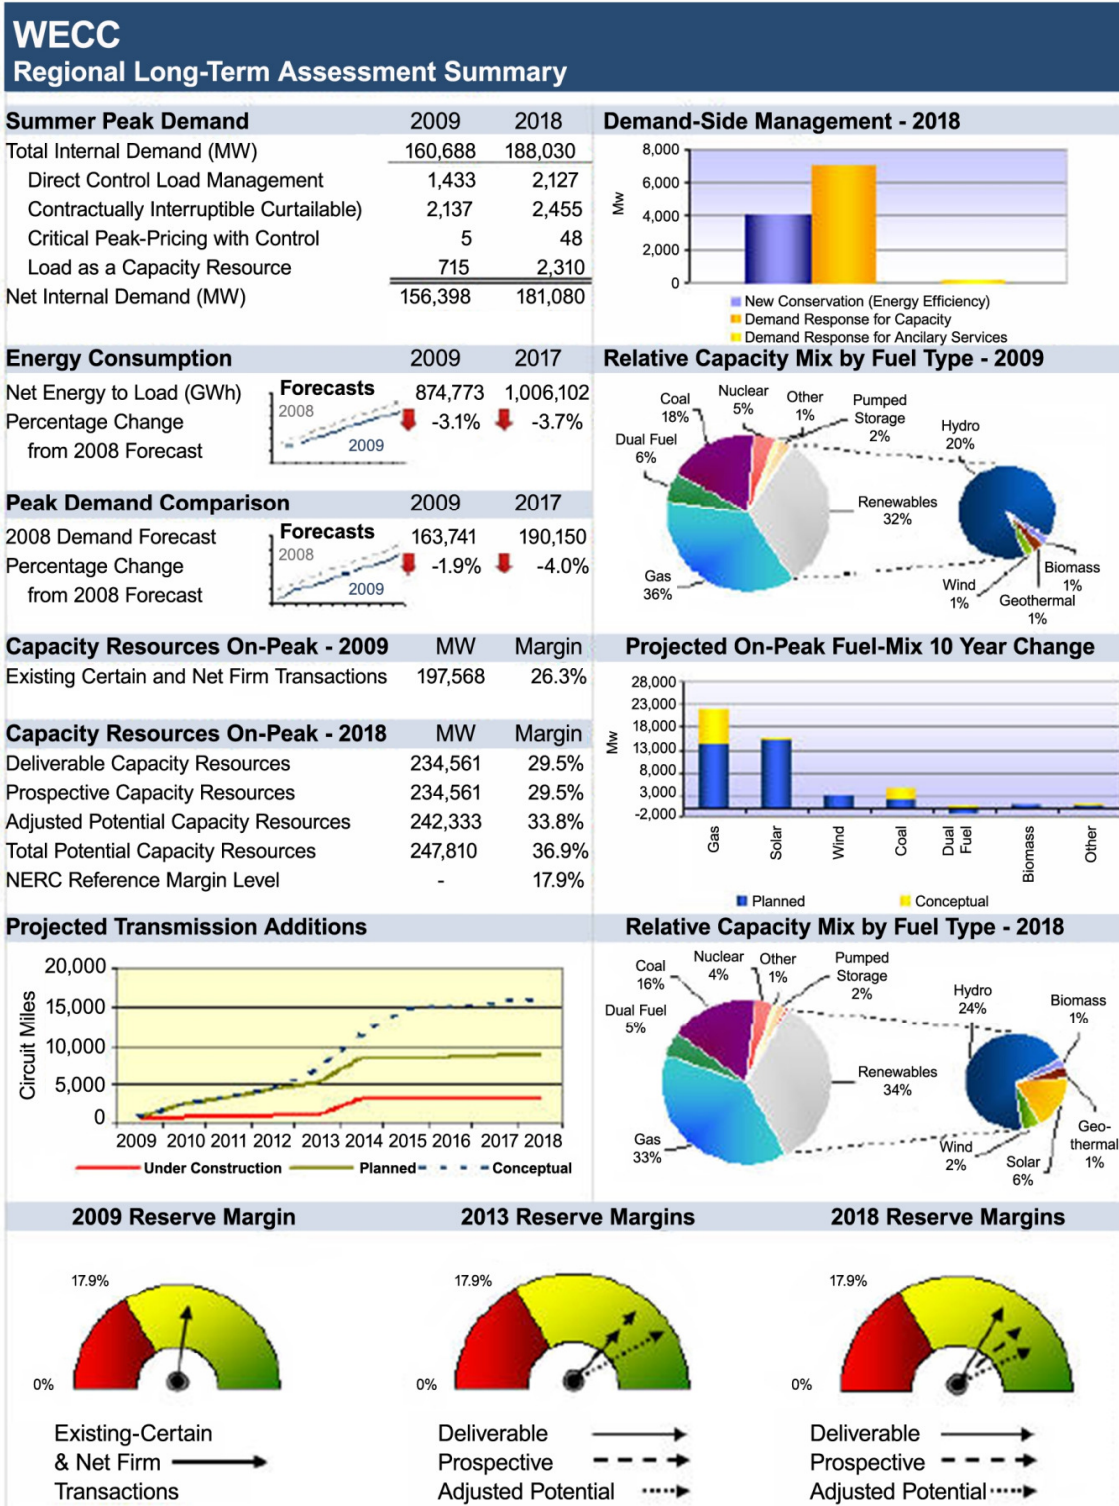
WECC
Regional Long-Term Assessment Summary

| Summer Peak Demand | 2009 | 2018 |
|---|---|---|
| Total Internal Demand (MW) | 160,688 | 188,030 |
| Direct Control Load Management | 1,433 | 2,127 |
| Contractually Interruptible Curtailable) | 2,137 | 2,455 |
| Critical Peak-Pricing with Control | 5 | 48 |
| Load as a Capacity Resource | 715 | 2,310 |
| Net Internal Demand (MW) | 156,398 | 181,080 |

Demand-Side Management - 2018
8,000
6,000
4,000
2,000
0
Mw
New Conservation (Energy Efficiency)
Demand Response for Capacity
Demand Response for Ancilary Services

| Energy Consumption | | 2009 | 2017 |
|---|---|---|---|
| Net Energy to Load (GWh) | Forecasts | 874,773 | 1,006,102 |
| Percentage Change from 2008 Forecast | 2008 2009 | -3.1% | -3.7% |

Relative Capacity Mix by Fuel Type - 2009
Coal 18%
Nuclear 5%
Other 1%
Pumped Storage 2%
Hydro 20%
Dual Fuel 6%
Renewables 32%
Gas 36%
Wind 1%
Biomass 1%
Geothermal 1%

| Peak Demand Comparison | | 2009 | 2017 |
|---|---|---|---|
| 2008 Demand Forecast | Forecasts | 163,741 | 190,150 |
| Percentage Change from 2008 Forecast | 2008 2009 | -1.9% | -4.0% |

| Capacity Resources On-Peak - 2009 | MW | Margin |
|---|---|---|
| Existing Certain and Net Firm Transactions | 197,568 | 26.3% |

| Capacity Resources On-Peak - 2018 | MW | Margin |
|---|---|---|
| Deliverable Capacity Resources | 234,561 | 29.5% |
| Prospective Capacity Resources | 234,561 | 29.5% |
| Adjusted Potential Capacity Resources | 242,333 | 33.8% |
| Total Potential Capacity Resources | 247,810 | 36.9% |
| NERC Reference Margin Level | - | 17.9% |

Projected On-Peak Fuel-Mix 10 Year Change
28,000
23,000
18,000
13,000
8,000
3,000
-2,000
Mw
Gas
Solar
Wind
Coal
Dual Fuel
Biomass
Other
Planned
Conceptual

Projected Transmission Additions
20,000
15,000
10,000
5,000
0
Circuit Miles
2009 2010 2011 2012 2013 2014 2015 2016 2017 2018
Under Construction
Planned
Conceptual

Relative Capacity Mix by Fuel Type - 2018
Coal 16%
Nuclear 4%
Other 1%
Pumped Storage 2%
Hydro 24%
Biomass 1%
Dual Fuel 5%
Renewables 34%
Gas 33%
Wind 2%
Solar 6%
Geo-thermal 1%

2009 Reserve Margin
17.9%
0%
Existing-Certain & Net Firm Transactions

2013 Reserve Margins
17.9%
0%
Deliverable
Prospective
Adjusted Potential

2018 Reserve Margins
17.9%
0%
Deliverable
Prospective
Adjusted Potential